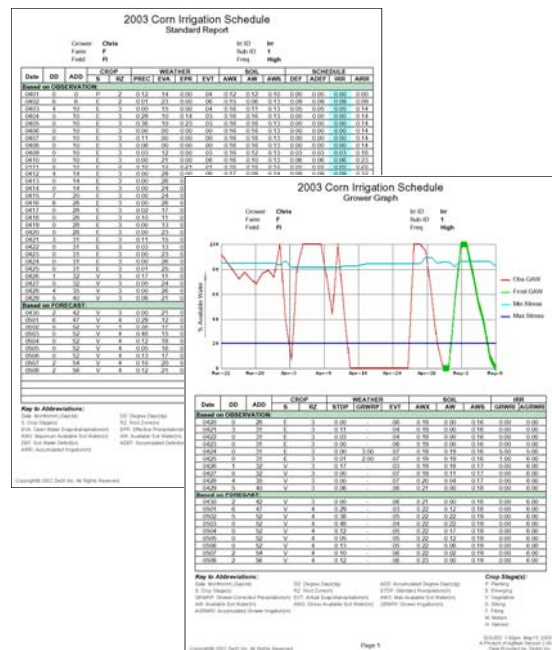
2003 Corn Irrigation Schedule
Standard Report

Grower Chris
Farm F
Field FI

Irr ID Irr
Sub ID 1
Freq High

| Date | DD | ADD | CROP S | CROP RZ | WEATHER PREC | EVA | EPR | EVT | SOIL AWR | AW | AWS | SCHEDULE DEF | ADEF | IRR | AIRR |
|---|---|---|---|---|---|---|---|---|---|---|---|---|---|---|---|
| Based on OBSERVATION | | | | | | | | | | | | | | | |
| 0501 | 0 | 0 | P | 2 | 0.12 | 14 | 0.00 | .04 | 0.12 | 0.12 | 0.10 | 0.00 | 0.00 | 0.00 | 0.00 |
| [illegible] | | | | | | | | | | | | | | | |

Based on FORECAST

Key to Abbreviations:

Copyright 2003 Zedx Inc. All Rights Reserved

2003 Corn Irrigation Schedule
Grower Graph

Grower Chris
Farm F
Field FI

Irr ID Irr
Sub ID 1
Freq High

% Available Water

120
80
40
0

Mar-22 Mar-29 Apr-5 Apr-12 Apr-19 Apr-26 May-2 May-9

Obs GAW
Frcst GAW
Min Stress
Max Stress

| Date | DD | ADD | CROP S | CROP RZ | WEATHER STDP | GRWIP | EVT | SOIL AWX | AW | AWS | IRR GRWR | AGRWR |
|---|---|---|---|---|---|---|---|---|---|---|---|---|
| Based on OBSERVATION | | | | | | | | | | | | |
| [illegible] | | | | | | | | | | | | |
| Based on FORECAST | | | | | | | | | | | | |
| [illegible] | | | | | | | | | | | | |

Key to Abbreviations:

Crop Stage(s):
P Planting
E Emerging
V Vegetative
S Silking
F Filling
M Mature
H Harvest

Copyright 2003 Zedx Inc. All Rights Reserved

Page 1